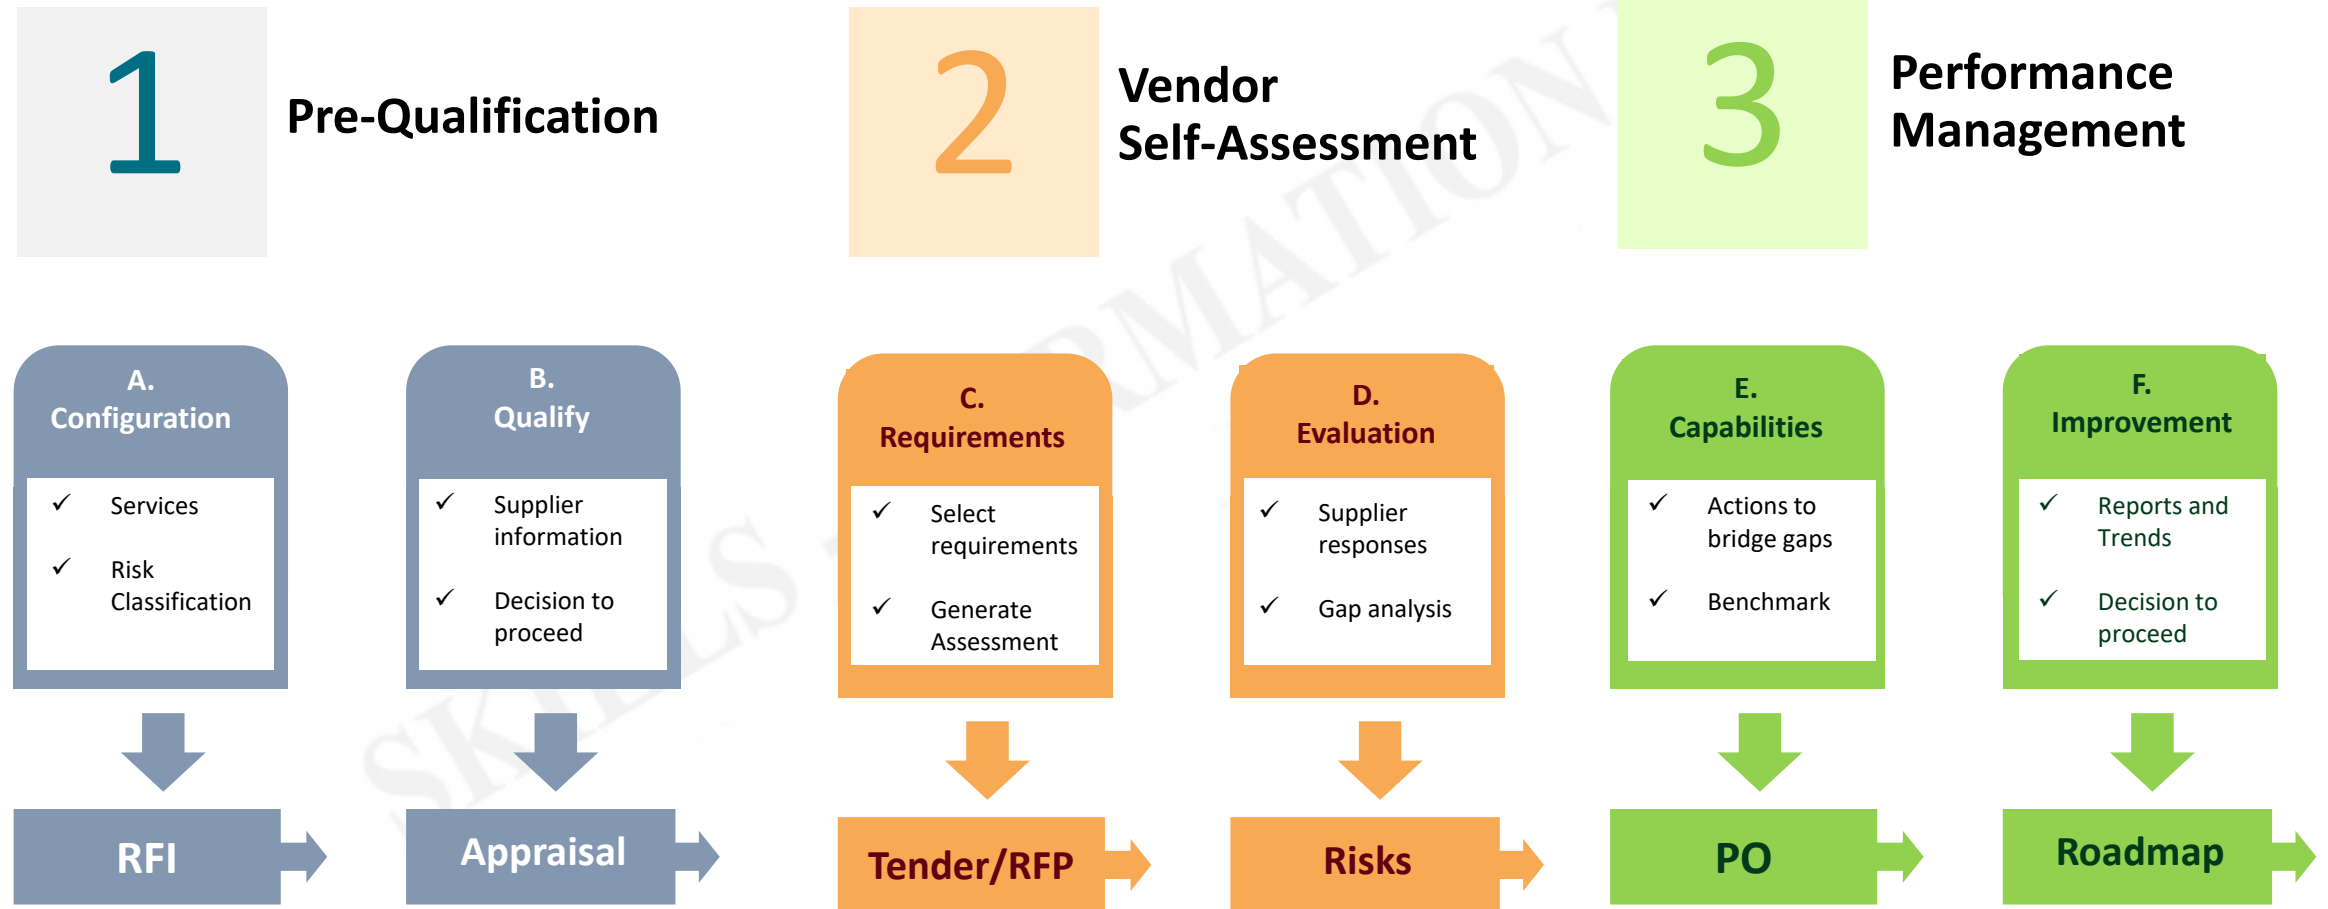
1 Pre-Qualification

2 Vendor Self-Assessment

3 Performance Management

A. Configuration
✓ Services
✓ Risk Classification

B. Qualify
✓ Supplier information
✓ Decision to proceed

C. Requirements
✓ Select requirements
✓ Generate Assessment

D. Evaluation
✓ Supplier responses
✓ Gap analysis

E. Capabilities
✓ Actions to bridge gaps
✓ Benchmark

F. Improvement
✓ Reports and Trends
✓ Decision to proceed

RFI

Appraisal

Tender/RFP

Risks

PO

Roadmap

SKILLS INFORMATION